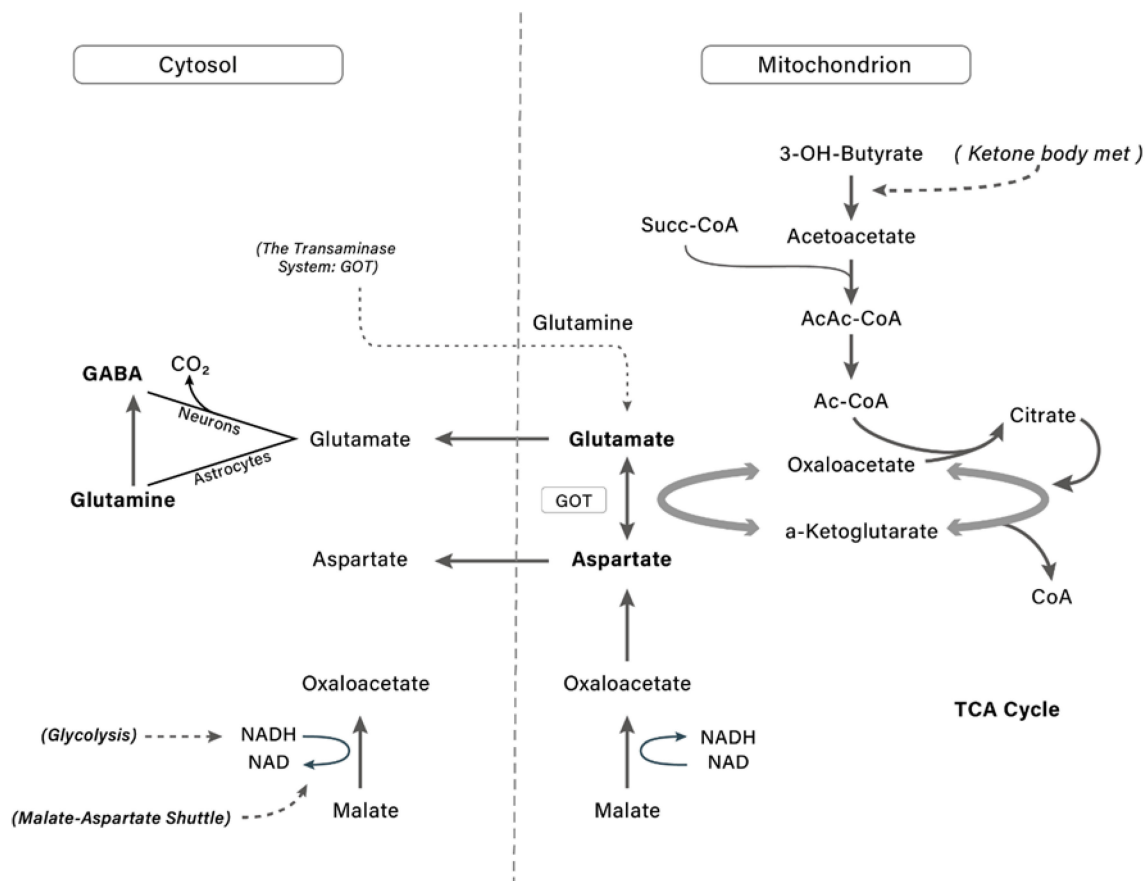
Cytosol

Mitochondrion

3-OH-Butyrate

( Ketone body met )

Succ-CoA

Acetoacetate

(The Transaminase System: GOT)

AcAc-CoA

Glutamine

GABA

$CO_2$

Neurons

Astrocytes

Glutamine

Glutamate

Glutamate

Ac-CoA

Citrate

Oxaloacetate

GOT

a-Ketoglutarate

Aspartate

Aspartate

CoA

Oxaloacetate

Oxaloacetate

TCA Cycle

(Glycolysis)

NADH

NAD

NADH

NAD

(Malate-Aspartate Shuttle)

Malate

Malate